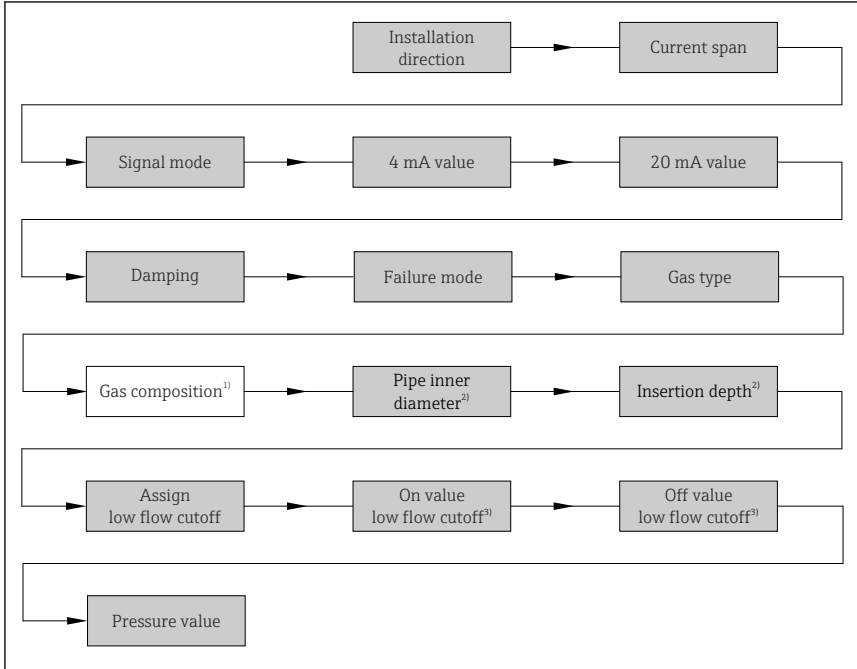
Installation direction

Current span

Signal mode

4 mA value

20 mA value

Damping

Failure mode

Gas type

Gas composition$^{1)}$

Pipe inner diameter$^{2)}$

Insertion depth$^{2)}$

Assign low flow cutoff

On value low flow cutoff$^{3)}$

Off value low flow cutoff$^{3)}$

Pressure value